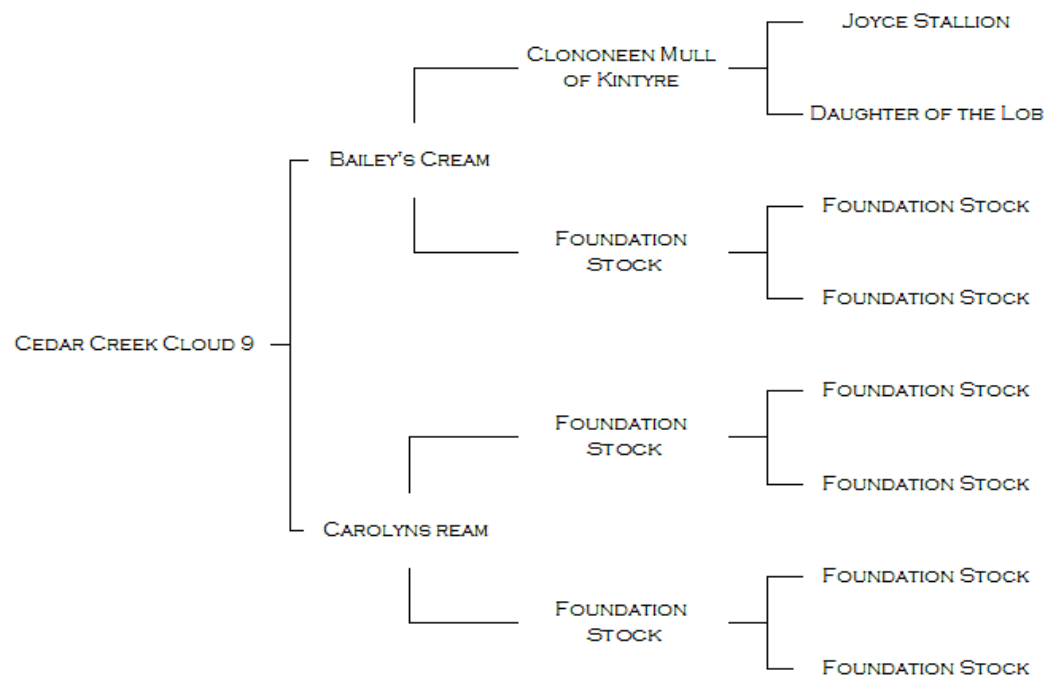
Cedar Creek Cloud 9

Bailey's Cream

Clononeen Mull of Kintyre

Joyce Stallion

Daughter of the Lob

Foundation Stock

Foundation Stock

Foundation Stock

Carolyns ream

Foundation Stock

Foundation Stock

Foundation Stock

Foundation Stock

Foundation Stock

Foundation Stock